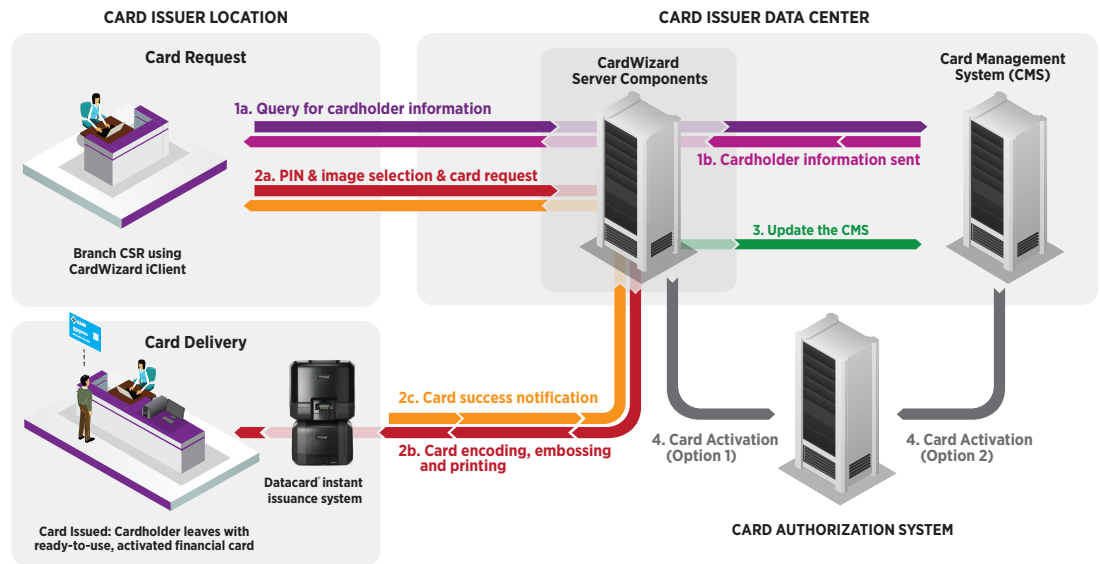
CARD ISSUER LOCATION

CARD ISSUER DATA CENTER

Card Request

CardWizard Server Components

Card Management System (CMS)

1a. Query for cardholder information

1b. Cardholder information sent

2a. PIN & image selection & card request

3. Update the CMS

Branch CSR using CardWizard iClient

Card Delivery

2c. Card success notification

2b. Card encoding, embossing and printing

Datacard® instant issuance system

4. Card Activation (Option 1)

4. Card Activation (Option 2)

CARD AUTHORIZATION SYSTEM

Card Issued: Cardholder leaves with ready-to-use, activated financial card